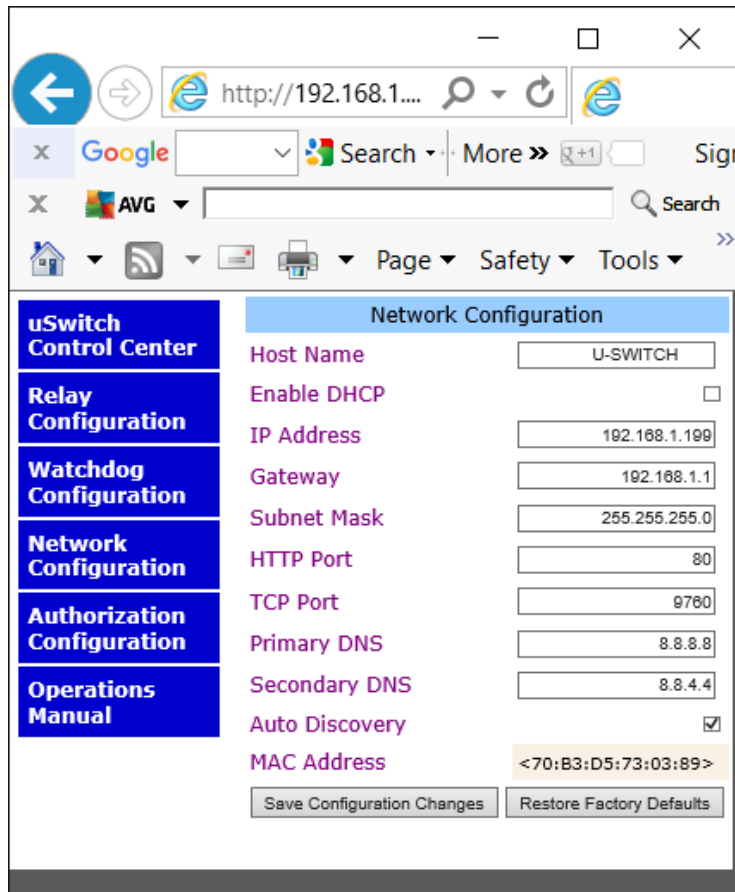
http://192.168.1....

Google Search More » +1 Sig

AVG Search

Page Safety Tools

uSwitch Control Center

Relay Configuration

Watchdog Configuration

Network Configuration

Authorization Configuration

Operations Manual

| Network Configuration | |
|---|---|
| Host Name | U-SWITCH |
| Enable DHCP | ☐ |
| IP Address | 192.168.1.199 |
| Gateway | 192.168.1.1 |
| Subnet Mask | 255.255.255.0 |
| HTTP Port | 80 |
| TCP Port | 9760 |
| Primary DNS | 8.8.8.8 |
| Secondary DNS | 8.8.4.4 |
| Auto Discovery | ☑ |
| MAC Address | <70:B3:D5:73:03:89> |

Save Configuration Changes Restore Factory Defaults